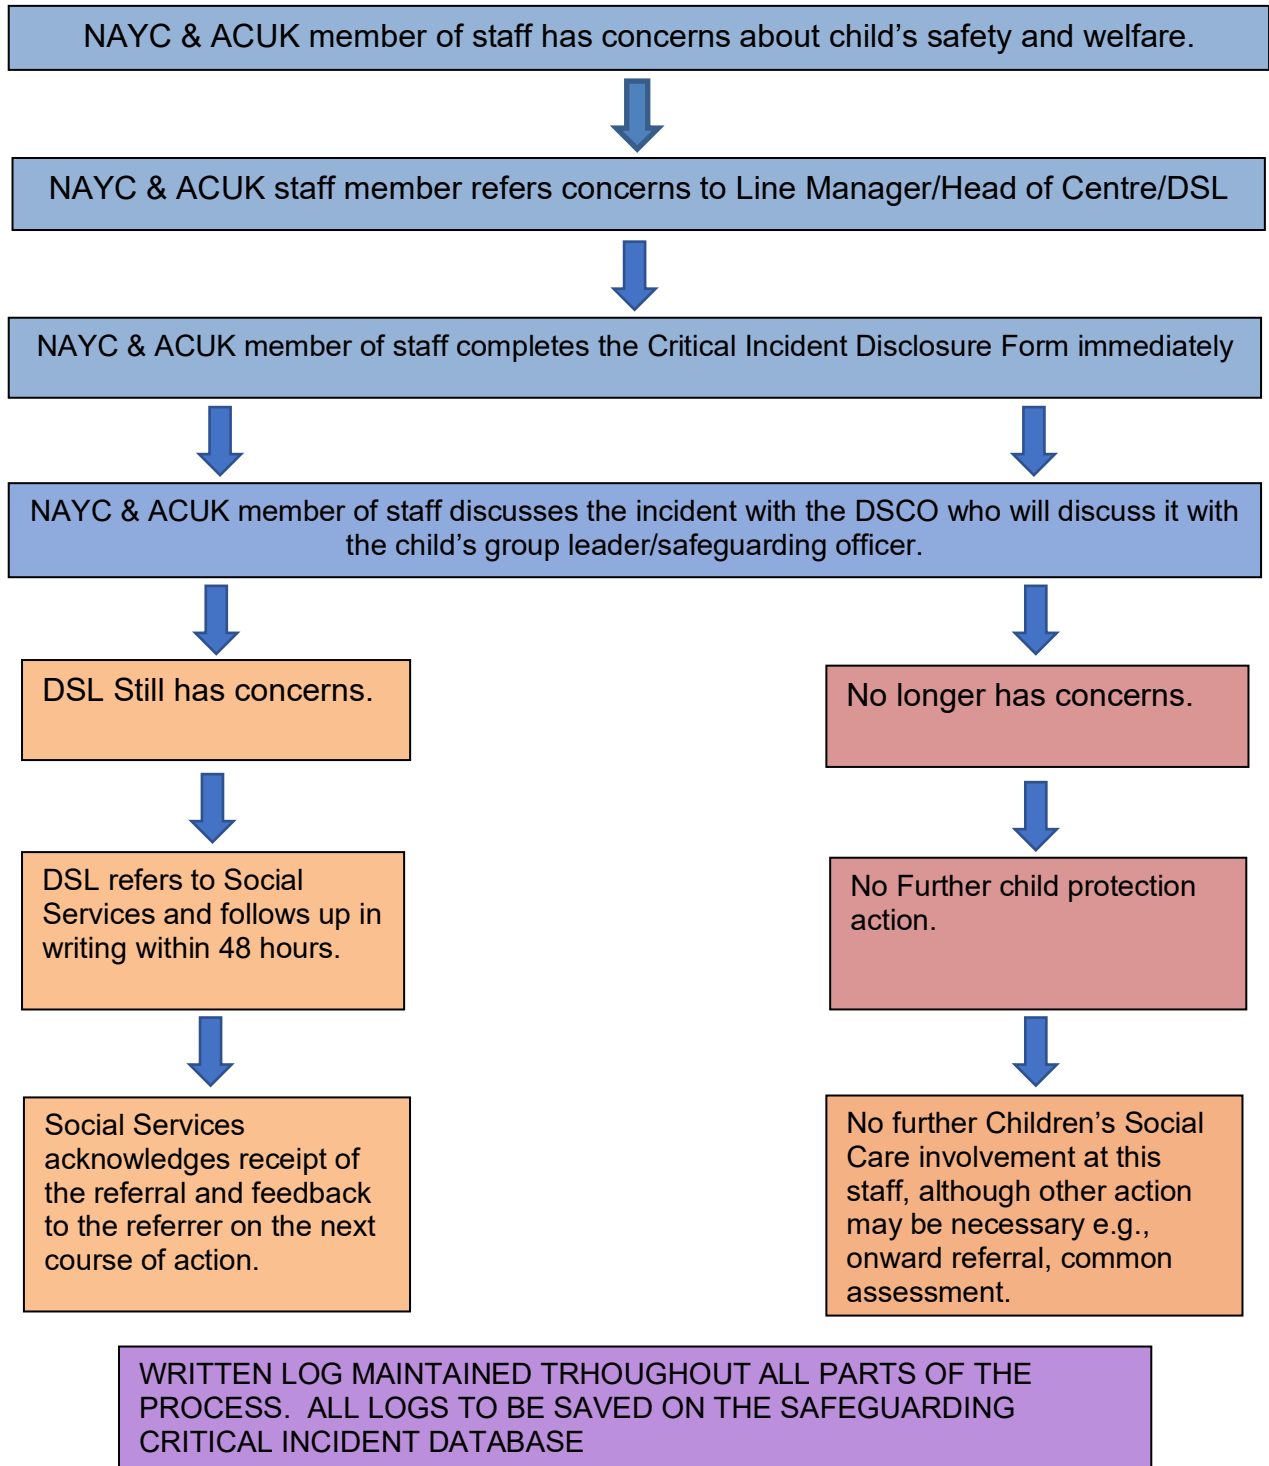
NAYC & ACUK member of staff has concerns about child’s safety and welfare.

NAYC & ACUK staff member refers concerns to Line Manager/Head of Centre/DSL

NAYC & ACUK member of staff completes the Critical Incident Disclosure Form immediately

NAYC & ACUK member of staff discusses the incident with the DSCO who will discuss it with the child’s group leader/safeguarding officer.

DSL Still has concerns.

DSL refers to Social Services and follows up in writing within 48 hours.

Social Services acknowledges receipt of the referral and feedback to the referrer on the next course of action.

No longer has concerns.

No Further child protection action.

No further Children’s Social Care involvement at this staff, although other action may be necessary e.g., onward referral, common assessment.

WRITTEN LOG MAINTAINED TRHOUGHOUT ALL PARTS OF THE PROCESS. ALL LOGS TO BE SAVED ON THE SAFEGUARDING CRITICAL INCIDENT DATABASE